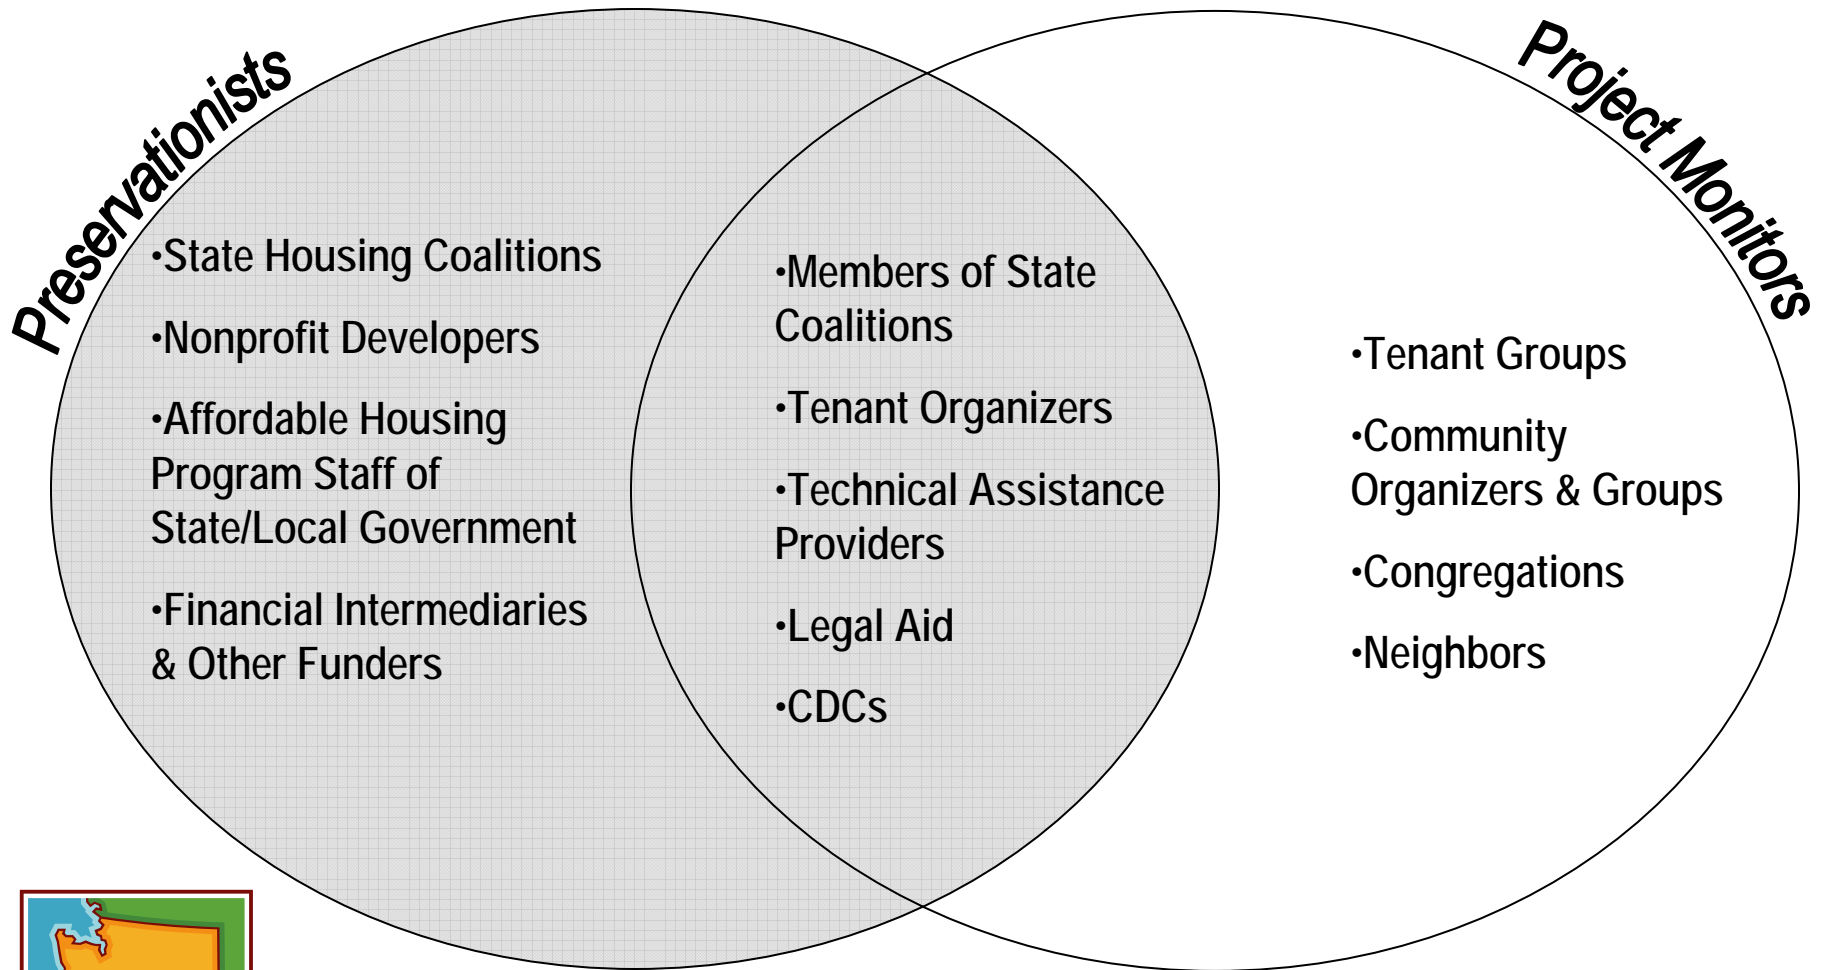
Preservationists

•State Housing Coalitions

•Nonprofit Developers

•Affordable Housing Program Staff of State/Local Government

•Financial Intermediaries & Other Funders

•Members of State Coalitions

•Tenant Organizers

•Technical Assistance Providers

•Legal Aid

•CDCs

Project Monitors

•Tenant Groups

•Community Organizers & Groups

•Congregations

•Neighbors